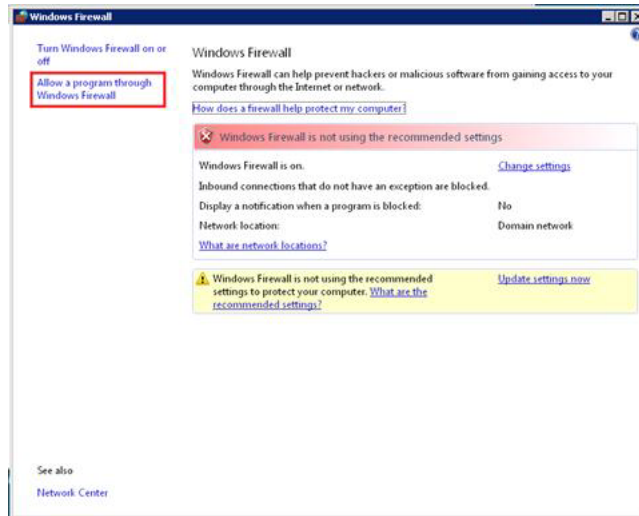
Windows Firewall

Turn Windows Firewall on or off

Allow a program through Windows Firewall

Windows Firewall

Windows Firewall can help prevent hackers or malicious software from gaining access to your computer through the Internet or network.

How does a firewall help protect my computer?

Windows Firewall is not using the recommended settings

| | |
|---|---|
| Windows Firewall is on. | Change settings |
| Inbound connections that do not have an exception are blocked. | |
| Display a notification when a program is blocked: | No |
| Network location: | Domain network |
| What are network locations? | |

Windows Firewall is not using the recommended settings to protect your computer. What are the recommended settings?

Update settings now

See also

Network Center